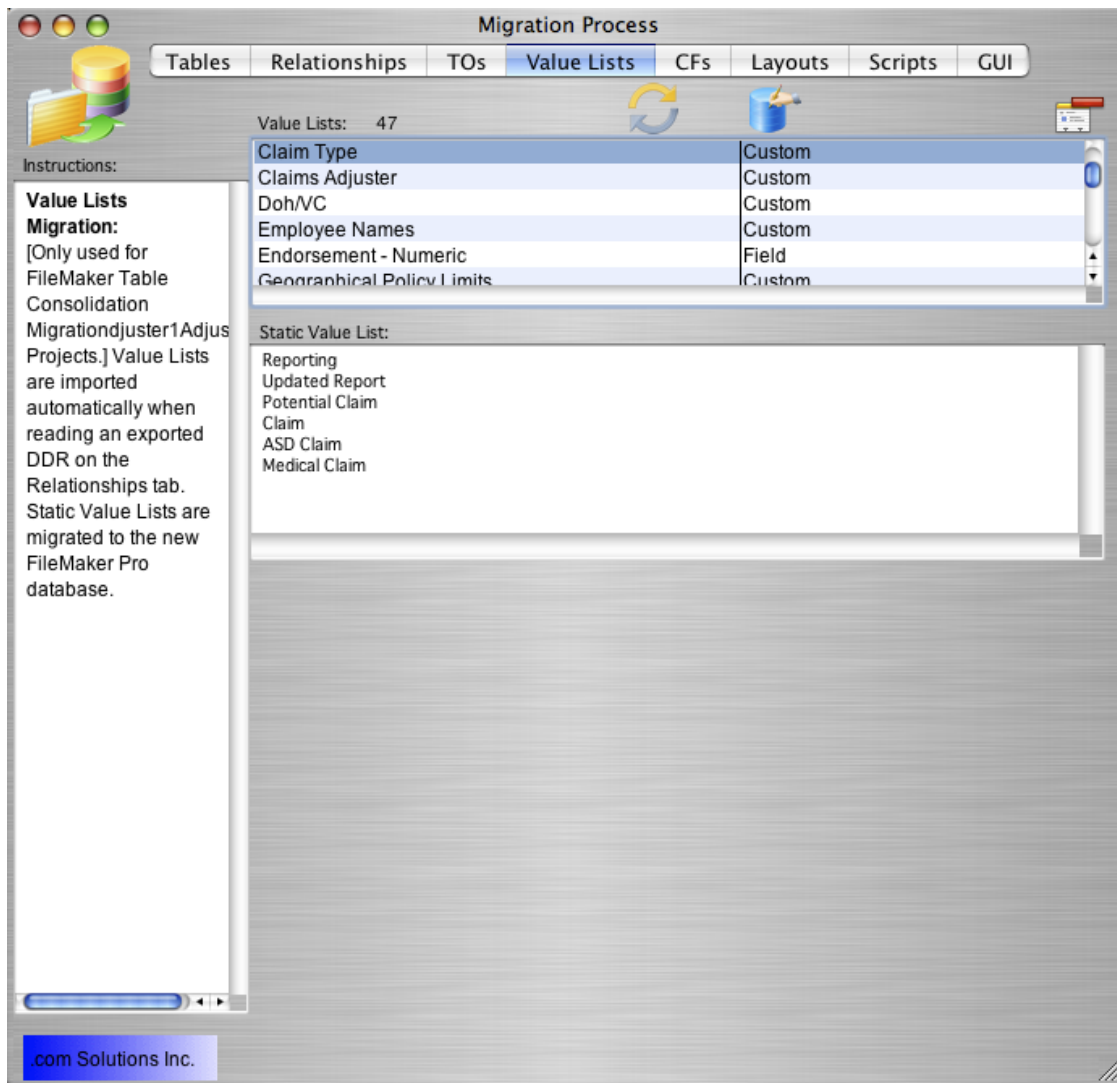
Migration Process

Tables | Relationships | TOs | Value Lists | CFs | Layouts | Scripts | GUI

Value Lists: 47

Instructions:

**Value Lists Migration:** [Only used for FileMaker Table Consolidation Migrationdjuster1Adjus Projects.] Value Lists are imported automatically when reading an exported DDR on the Relationships tab. Static Value Lists are migrated to the new FileMaker Pro database.

| | |
|---|---|
| Claim Type | Custom |
| Claims Adjuster | Custom |
| Doh/VC | Custom |
| Employee Names | Custom |
| Endorsement - Numeric | Field |
| Geographical Policy Limits | Custom |

Static Value List:

Reporting
Updated Report
Potential Claim
Claim
ASD Claim
Medical Claim

.com Solutions Inc.